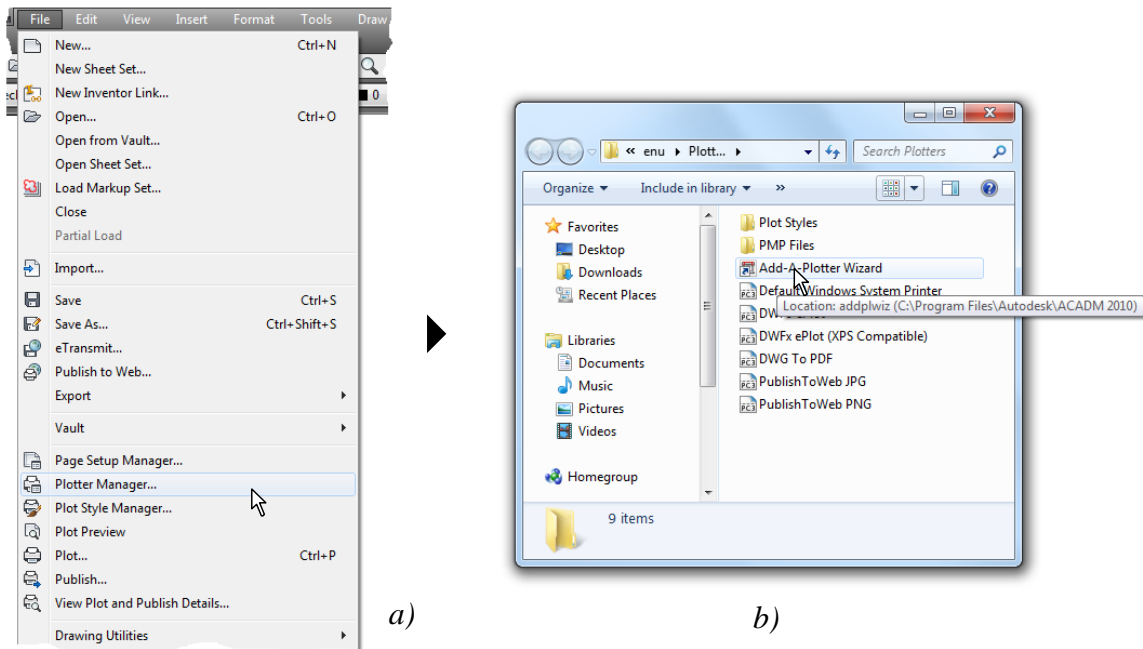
File Edit View Insert Format Tools Draw

New... Ctrl+N
New Sheet Set...
New Inventor Link...
Open... Ctrl+O
Open from Vault...
Open Sheet Set...
Load Markup Set...
Close
Partial Load
Import...
Save Ctrl+S
Save As... Ctrl+Shift+S
eTransmit...
Publish to Web...
Export
Vault
Page Setup Manager...
Plotter Manager...
Plot Style Manager...
Plot Preview
Plot... Ctrl+P
Publish...
View Plot and Publish Details...
Drawing Utilities

a)

« enu ▸ Plott... ▸
Search Plotters
Organize ▾ Include in library ▾ »
Favorites
Desktop
Downloads
Recent Places
Libraries
Documents
Music
Pictures
Videos
Homegroup
Plot Styles
PMP Files
Add-A-Plotter Wizard
Default Windows System Printer
Location: addplwiz (C:\Program Files\Autodesk\ACADM 2010)
DWF6 ePlot
DWFx ePlot (XPS Compatible)
DWG To PDF
PublishToWeb JPG
PublishToWeb PNG
9 items

b)